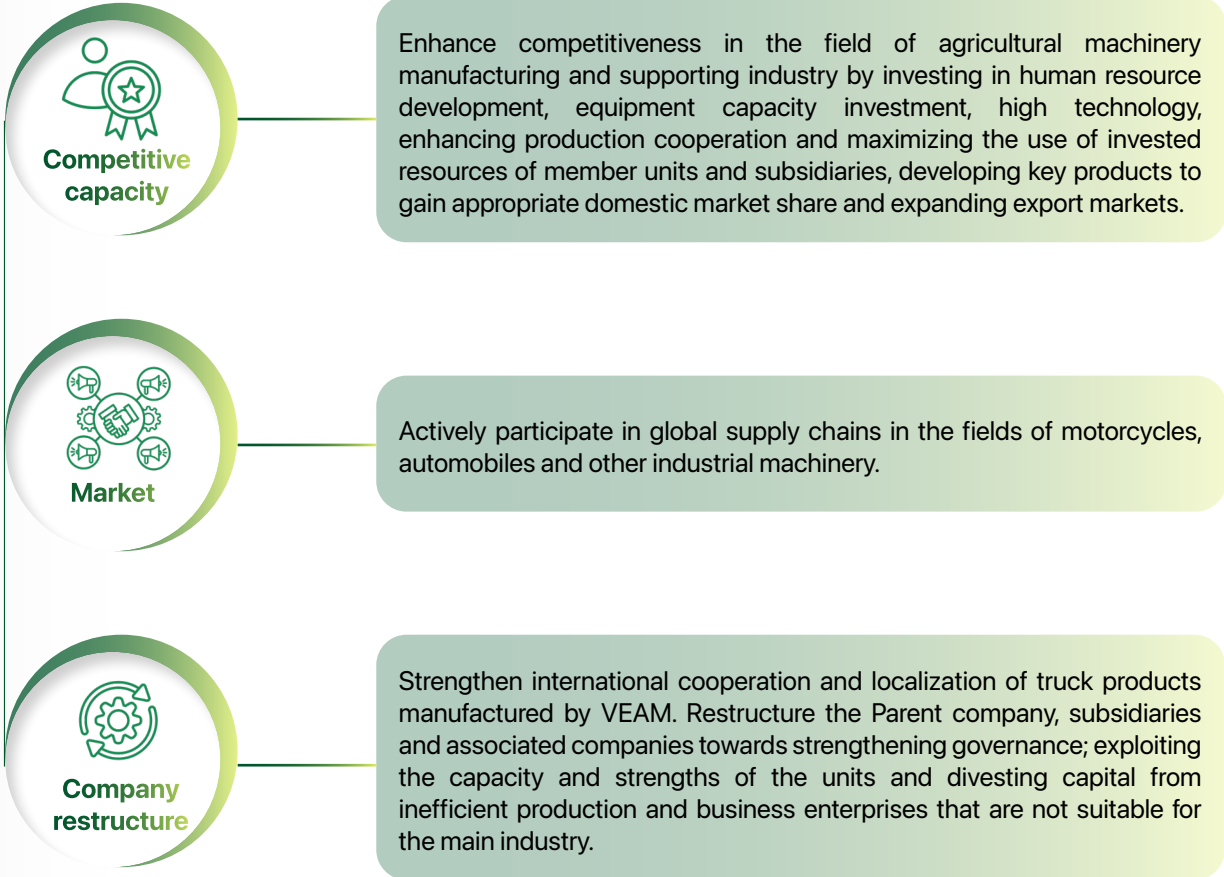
Competitive capacity

Enhance competitiveness in the field of agricultural machinery manufacturing and supporting industry by investing in human resource development, equipment capacity investment, high technology, enhancing production cooperation and maximizing the use of invested resources of member units and subsidiaries, developing key products to gain appropriate domestic market share and expanding export markets.

Market

Actively participate in global supply chains in the fields of motorcycles, automobiles and other industrial machinery.

Company restructure

Strengthen international cooperation and localization of truck products manufactured by VEAM. Restructure the Parent company, subsidiaries and associated companies towards strengthening governance; exploiting the capacity and strengths of the units and divesting capital from inefficient production and business enterprises that are not suitable for the main industry.